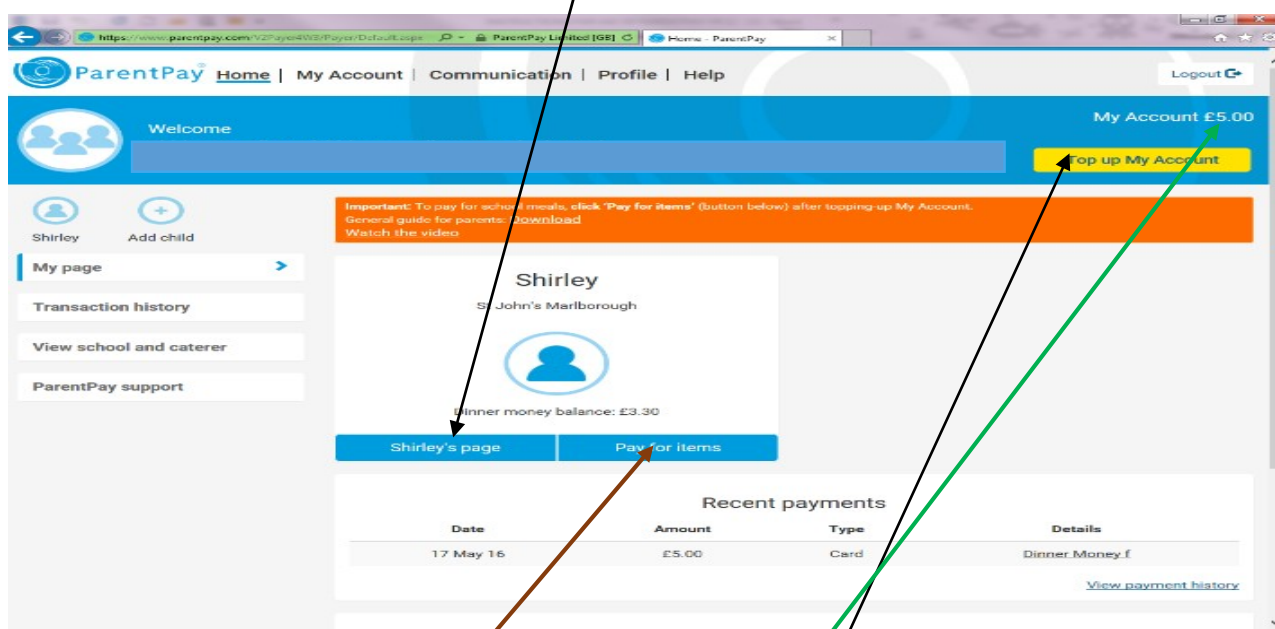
https://www.parentpay.com/V2Payer4WB/Payer/Default.aspx ParentPay Limited [GB] Home - ParentPay

ParentPay Home | My Account | Communication | Profile | Help

Logout

Welcome

My Account £5.00

Top up My Account

Shirley Add child

My page

Transaction history

View school and caterer

ParentPay support

Important: To pay for school meals, click 'Pay for items' (button below) after topping-up My Account.
General guide for parents: Download
Watch the video

Shirley

St John's Marlborough

Dinner money balance: £3.30

Shirley's page Pay for items

Recent payments

| Date | Amount | Type | Details |
|---|---|---|---|
| 17 May 16 | £5.00 | Card | Dinner Money f |

View payment history